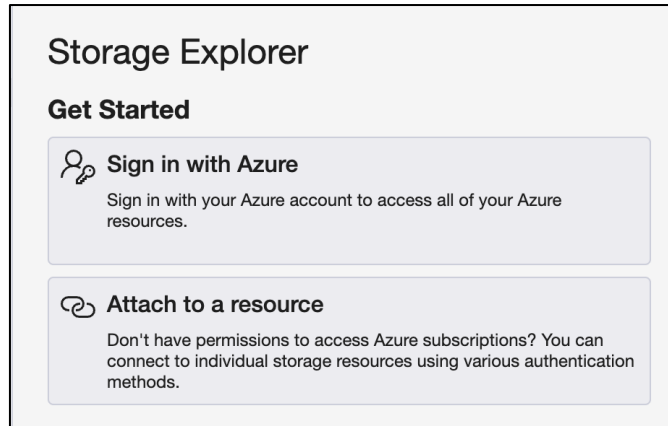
Storage Explorer

Get Started

Sign in with Azure

Sign in with your Azure account to access all of your Azure resources.

Attach to a resource

Don't have permissions to access Azure subscriptions? You can connect to individual storage resources using various authentication methods.